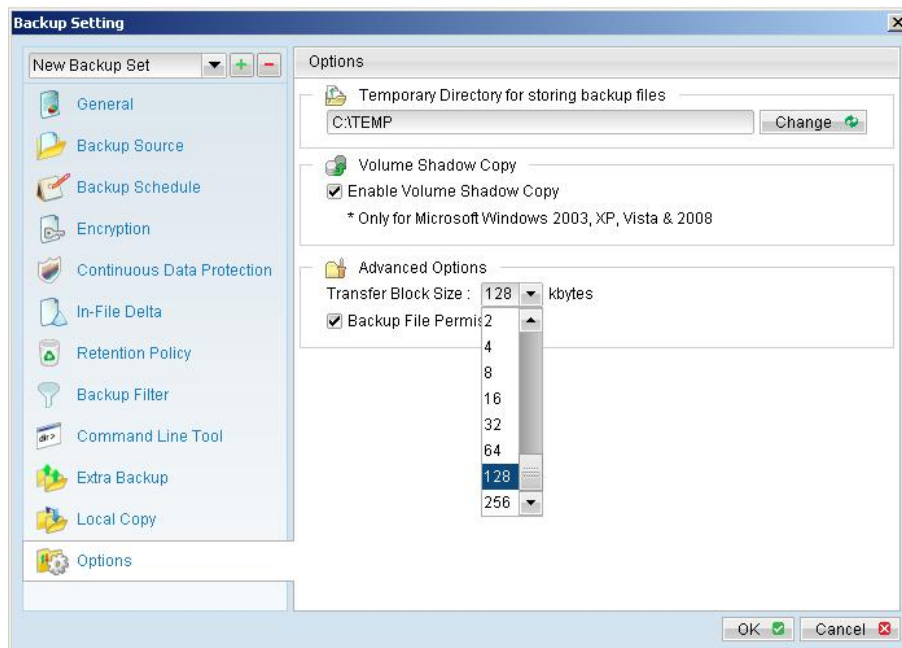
Backup Setting

New Backup Set

General

Backup Source

Backup Schedule

Encryption

Continuous Data Protection

In-File Delta

Retention Policy

Backup Filter

Command Line Tool

Extra Backup

Local Copy

Options

Options

Temporary Directory for storing backup files

C:\TEMP

Change

Volume Shadow Copy

Enable Volume Shadow Copy

* Only for Microsoft Windows 2003, XP, Vista & 2008

Advanced Options

Transfer Block Size : 128 kbytes

Backup File Permis

2
4
8
16
32
64
128
256

OK

Cancel